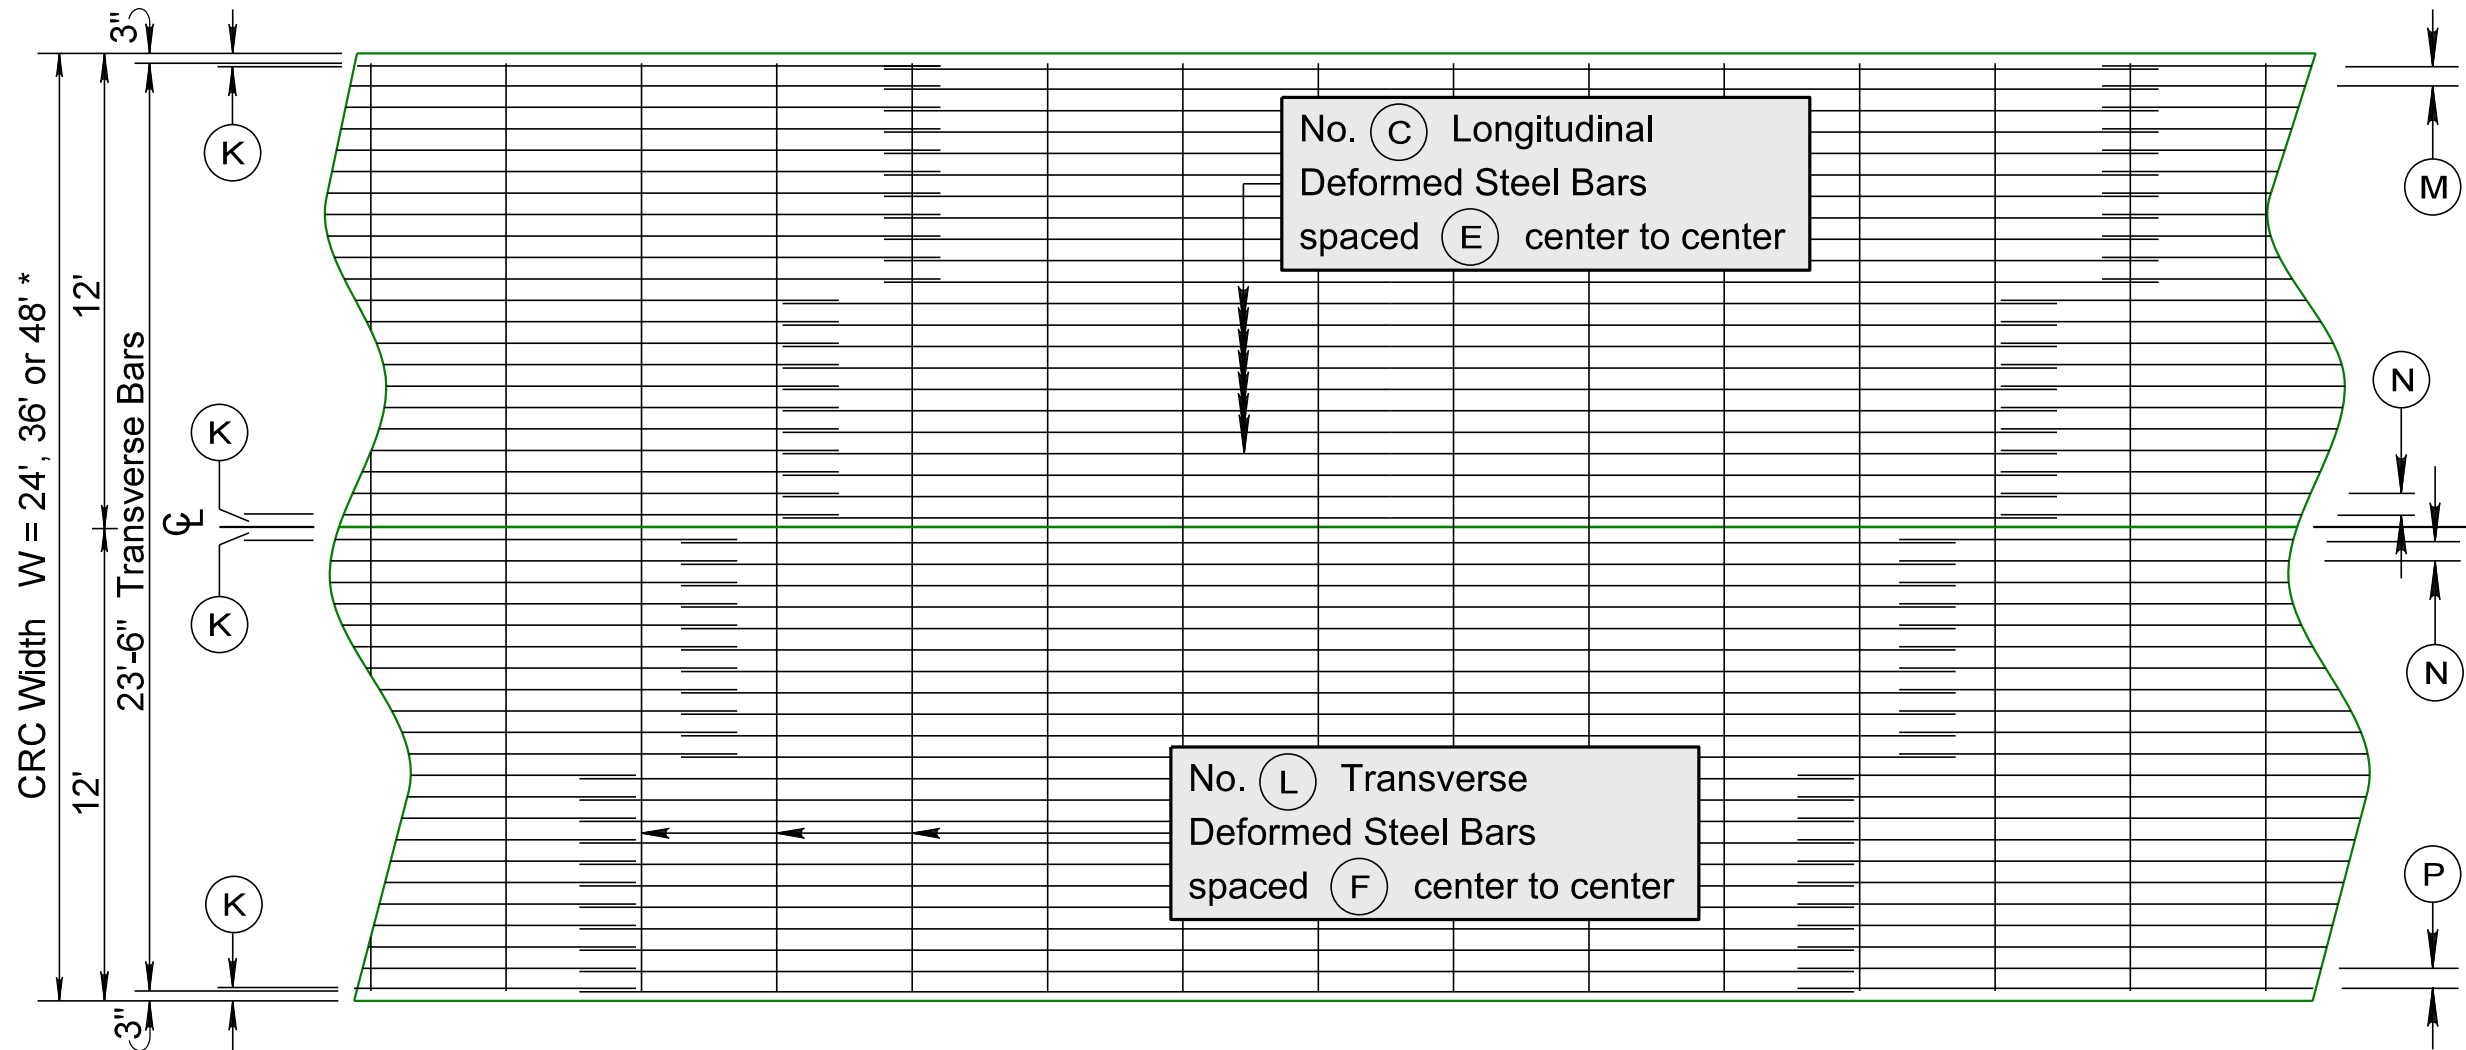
3"

CRC Width W = 24', 36' or 48' *

12'

12'

23'-6" Transverse Bars

K

K

℄

K

K

3"

No. C Longitudinal Deformed Steel Bars spaced E center to center

No. L Transverse Deformed Steel Bars spaced F center to center

M

N

N

P